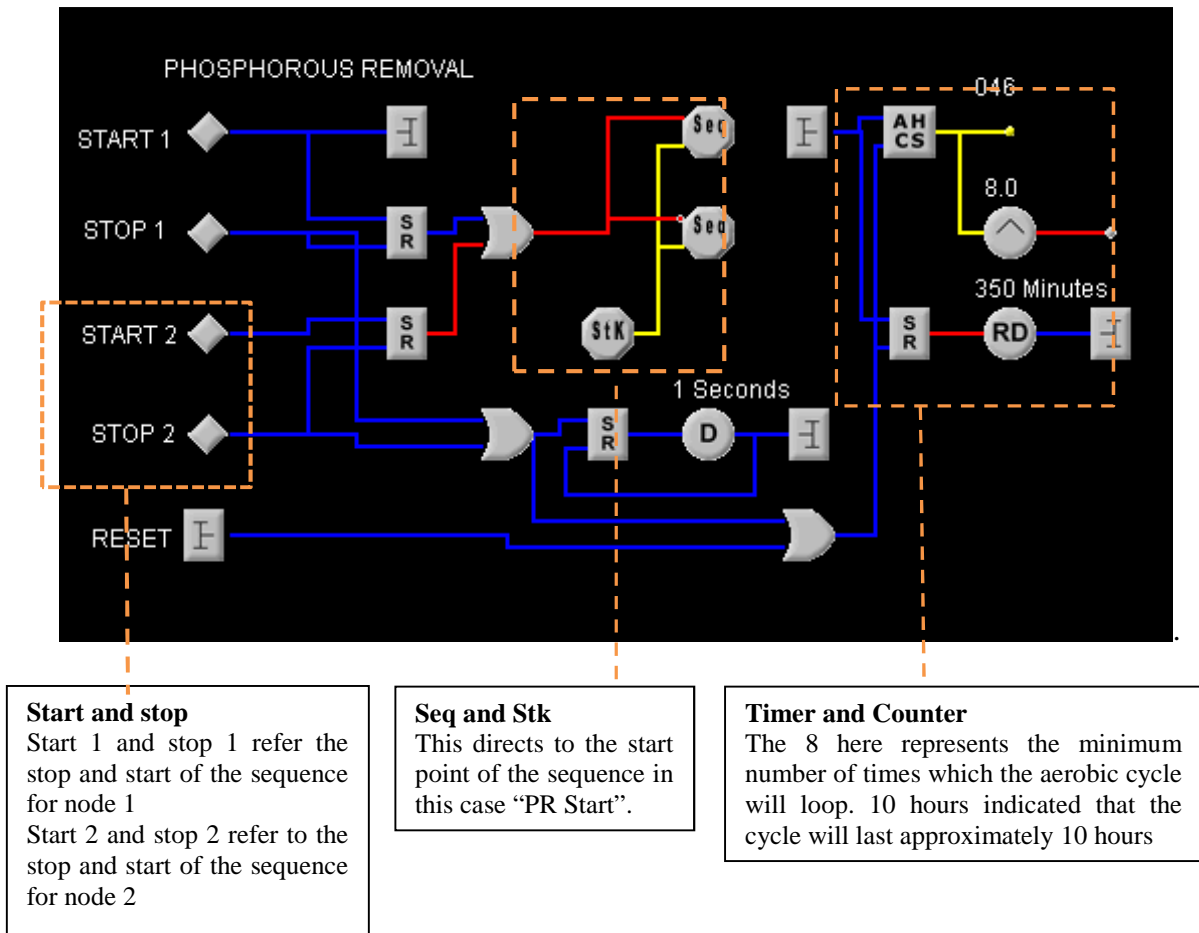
PHOSPHOROUS REMOVAL

START 1

STOP 1

START 2

STOP 2

RESET

S R

S R

Seq

Seq

StK

S R

D

1 Seconds

046

AH CS

8.0

350 Minutes

S R

RD

.

**Start and stop**
Start 1 and stop 1 refer the stop and start of the sequence for node 1
Start 2 and stop 2 refer to the stop and start of the sequence for node 2

**Seq and Stk**
This directs to the start point of the sequence in this case "PR Start".

**Timer and Counter**
The 8 here represents the minimum number of times which the aerobic cycle will loop. 10 hours indicated that the cycle will last approximately 10 hours